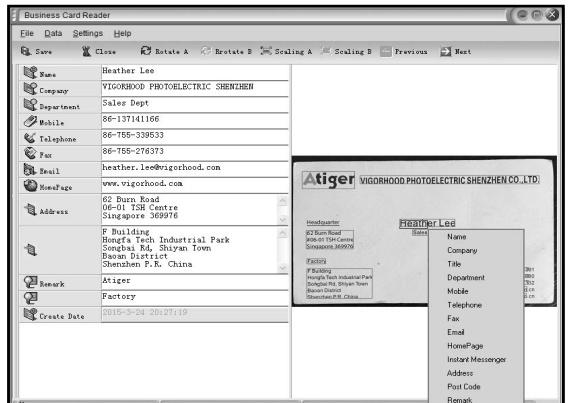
Business Card Reader

File Data Settings Help

Save Close Rotate A Rrotate B Scaling A Scaling B Previous Next

| | |
|---|---|
| Name | Heather Lee |
| Company | VIGORHOOD PHOTOELECTRIC SHENZHEN |
| Department | Sales Dept |
| Mobile | 86-137141166 |
| Telephone | 86-755-339533 |
| Fax | 86-755-276373 |
| Email | heather.lee@vigorhood.com |
| HomePage | www.vigorhood.com |
| Address | 62 Burn Road 06-01 TSH Centre Singapore 369976 |
| | F Building Hongfa Tech Industrial Park Songbai Rd, Shiyan Town Baoan District Shenzhen P.R. China |
| Remark | Atiger |
| | Factory |
| Create Date | 2015-3-24 20:27:19 |

Atiger VIGORHOOD PHOTOELECTRIC SHENZHEN CO.,LTD.

Headquarter
62 Burn Road
#06-01 TSH Centre
Singapore 369976

Factory
F Building
Hongfa Tech Industrial Park
Songbai Rd, Shiyan Town
Baoan District
Shenzhen P.R. China

Heather Lee
Sales

Name
Company
Title
Department
Mobile
Telephone
Fax
Email
HomePage
Instant Messenger
Address
Post Code
Remark